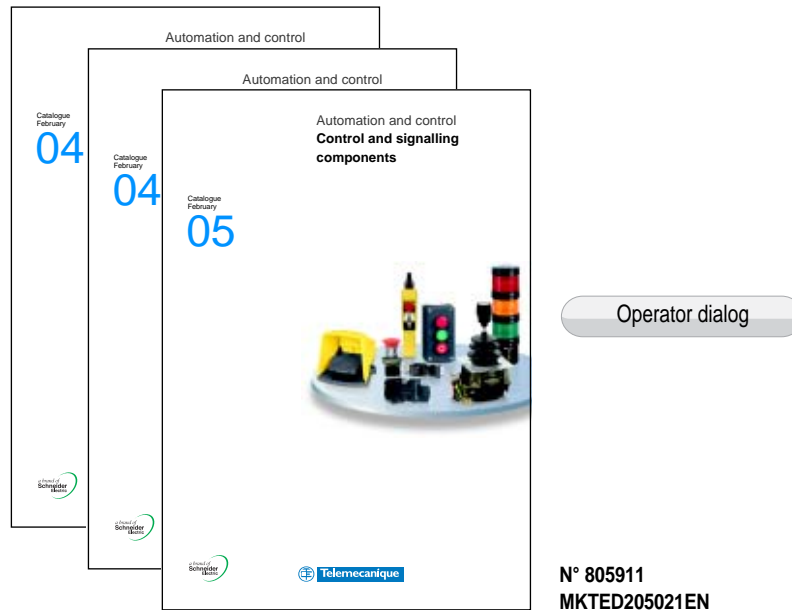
Automation and control

Catalogue
February
04

a brand of
Schneider
Electric

Automation and control

Catalogue
February
04

a brand of
Schneider
Electric

Automation and control
**Control and signalling components**

Catalogue
February
05

a brand of
Schneider
Electric

Telemecanique

Operator dialog

**N° 805911**
**MKTED205021EN**